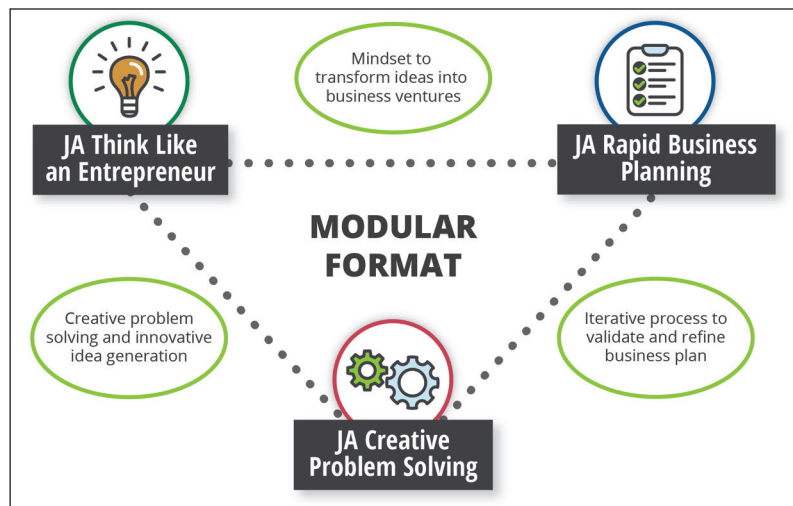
Mindset to transform ideas into business ventures

JA Think Like an Entrepreneur

JA Rapid Business Planning

MODULAR FORMAT

Creative problem solving and innovative idea generation

Iterative process to validate and refine business plan

JA Creative Problem Solving